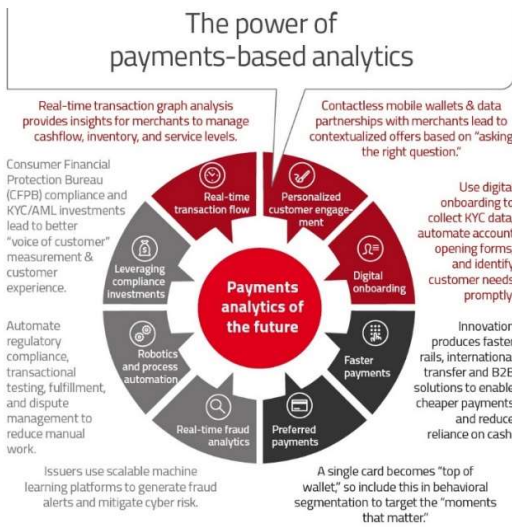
The power of payments-based analytics

Real-time transaction graph analysis provides insights for merchants to manage cashflow, inventory, and service levels.

Contactless mobile wallets & data partnerships with merchants lead to contextualized offers based on "asking the right question."

Consumer Financial Protection Bureau (CFPB) compliance and KYC/AML investments lead to better "voice of customer" measurement & customer experience.

Use digital onboarding to collect KYC data, automate account opening forms, and identify customer needs promptly

Automate regulatory compliance, transactional testing, fulfillment, and dispute management to reduce manual work.

Innovation produces faster rails, international transfer and B2B solutions to enable cheaper payments and reduce reliance on cash

Issuers use scalable machine learning platforms to generate fraud alerts and mitigate cyber risk.

A single card becomes "top of wallet," so include this in behavioral segmentation to target the "moments that matter."

Real-time transaction flow

Personalized customer engagement

Digital onboarding

Faster payments

Preferred payments

Real-time fraud analytics

Robotics and process automation

Leveraging compliance investments

Payments analytics of the future